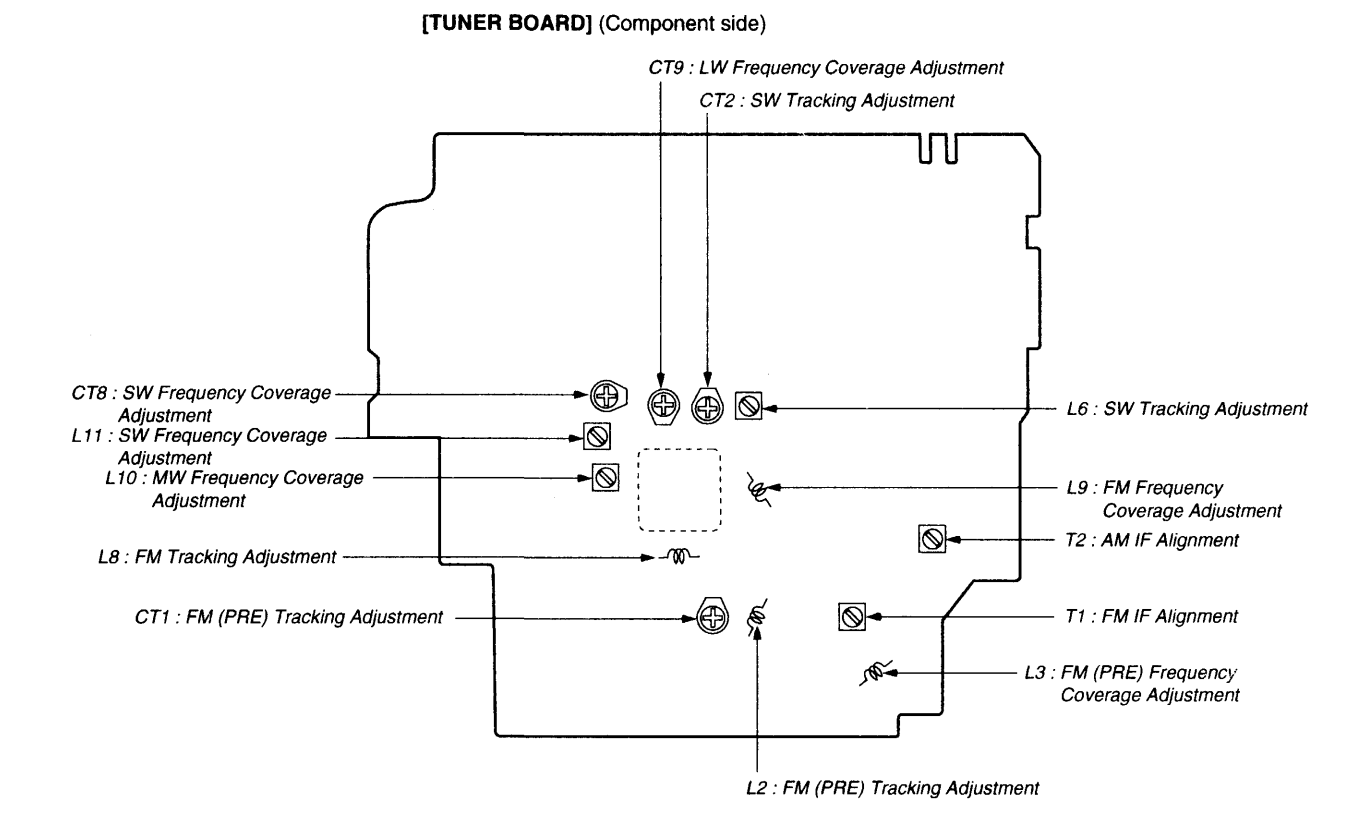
[TUNER BOARD] (Component side)

CT9 : LW Frequency Coverage Adjustment

CT2 : SW Tracking Adjustment

CT8 : SW Frequency Coverage Adjustment

L6 : SW Tracking Adjustment

L11 : SW Frequency Coverage Adjustment

L10 : MW Frequency Coverage Adjustment

L9 : FM Frequency Coverage Adjustment

T2 : AM IF Alignment

L8 : FM Tracking Adjustment

CT1 : FM (PRE) Tracking Adjustment

T1 : FM IF Alignment

L3 : FM (PRE) Frequency Coverage Adjustment

L2 : FM (PRE) Tracking Adjustment